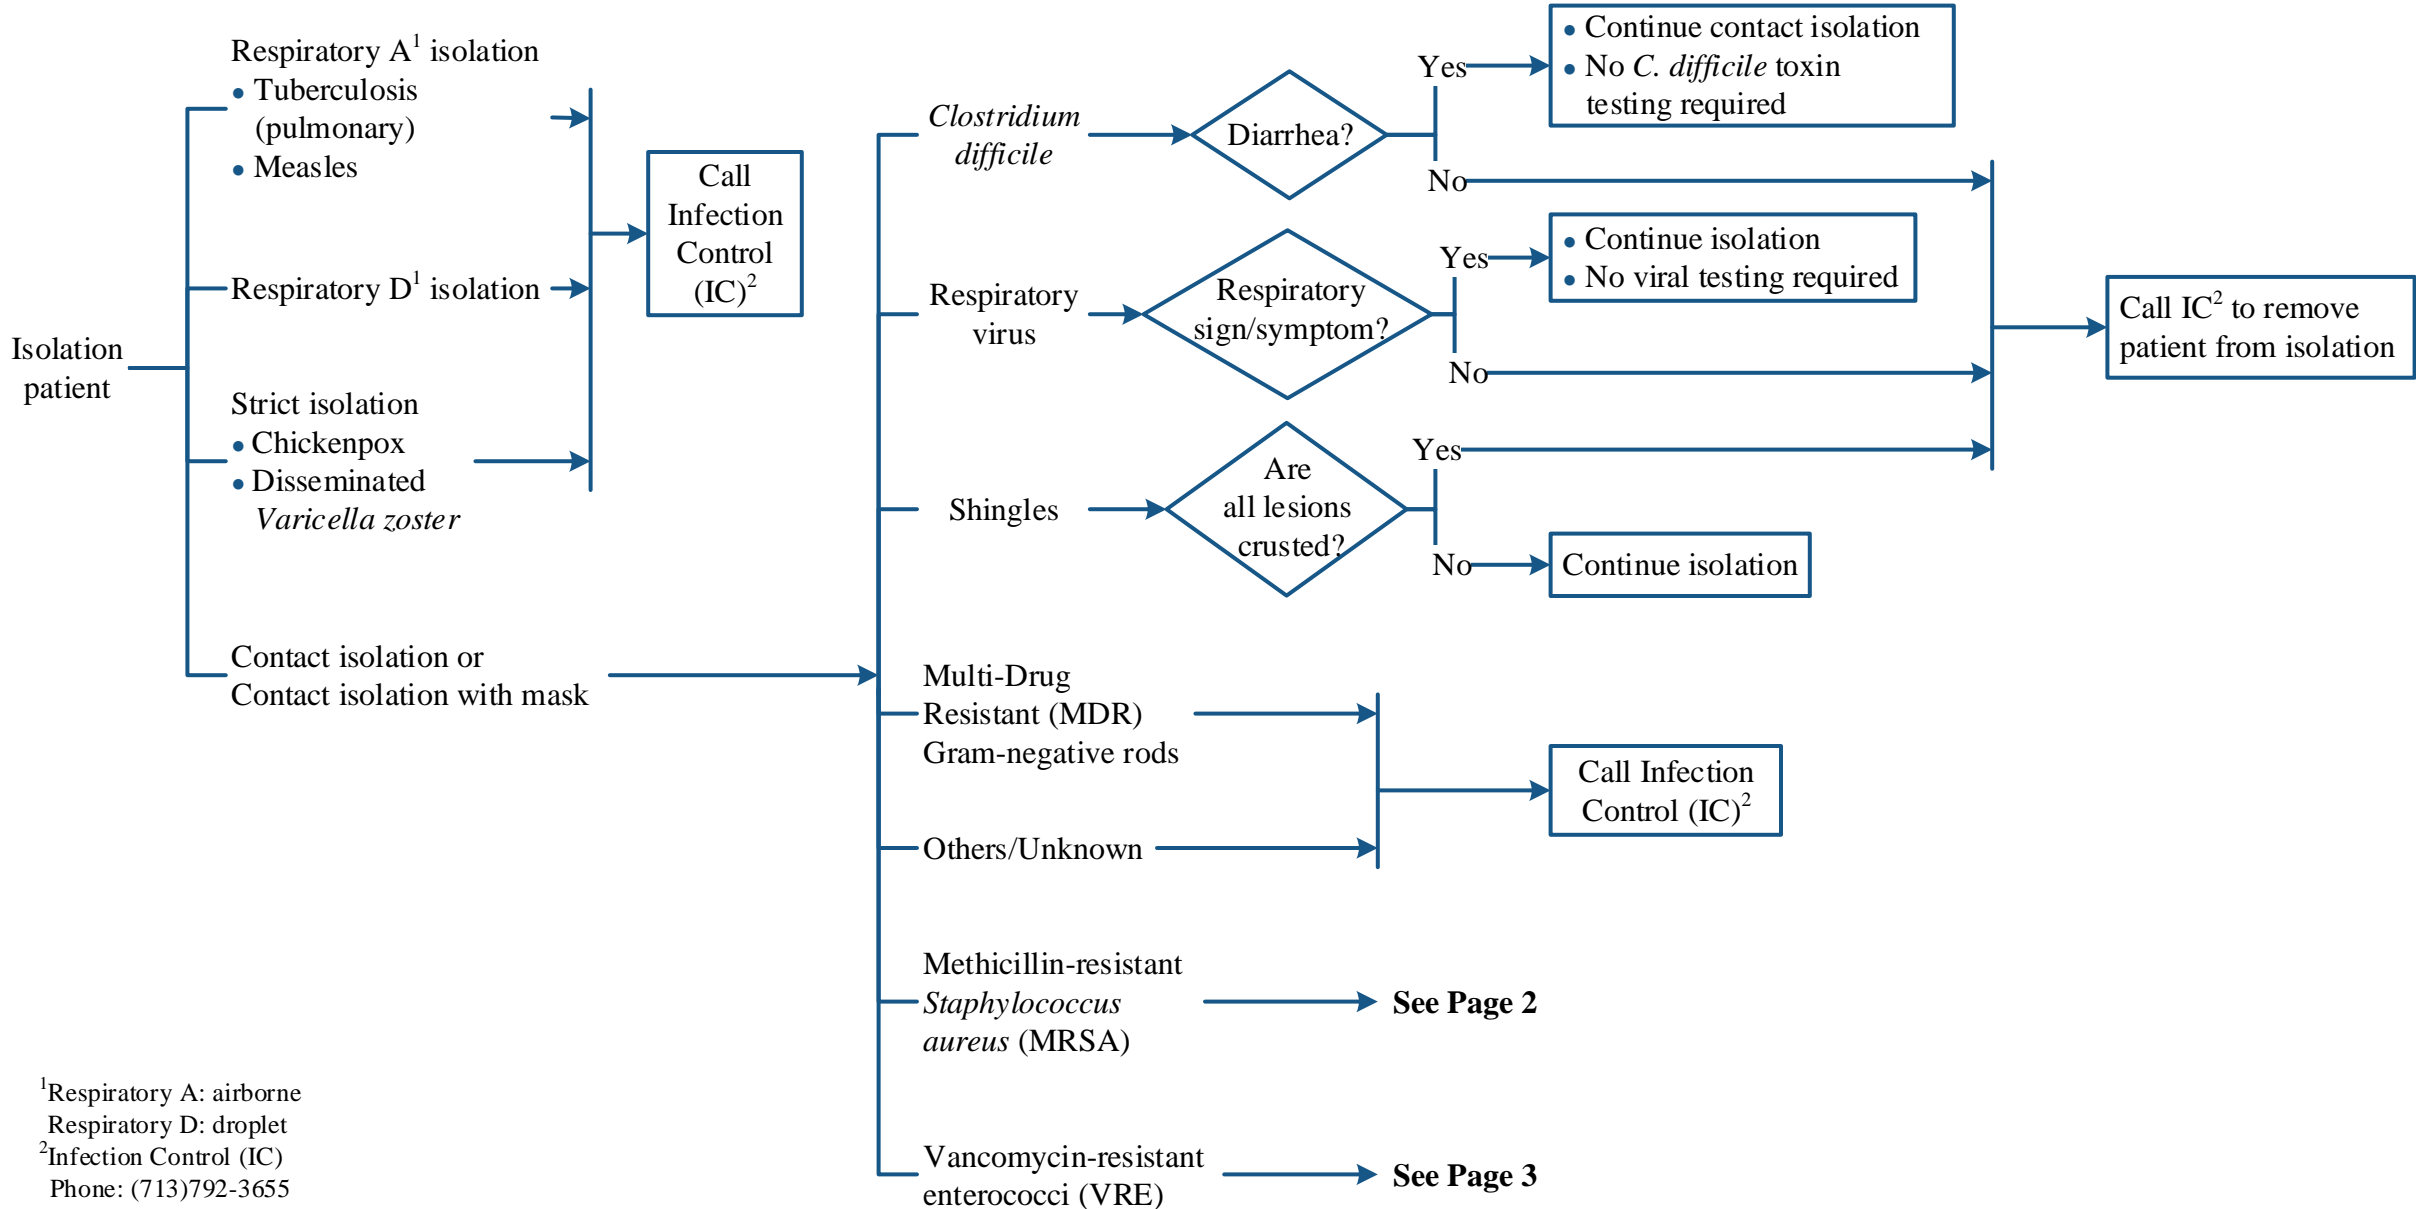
Isolation patient

Respiratory A$^1$ isolation
• Tuberculosis (pulmonary)
• Measles

Respiratory D$^1$ isolation

Strict isolation
• Chickenpox
• Disseminated Varicella zoster

Call Infection Control (IC)$^2$

Contact isolation or Contact isolation with mask

Clostridium difficile

Diarrhea?

Yes

• Continue contact isolation
• No C. difficile toxin testing required

No

Respiratory virus

Respiratory sign/symptom?

Yes

• Continue isolation
• No viral testing required

No

Call IC$^2$ to remove patient from isolation

Shingles

Are all lesions crusted?

Yes

No

Continue isolation

Multi-Drug Resistant (MDR) Gram-negative rods

Others/Unknown

Call Infection Control (IC)$^2$

Methicillin-resistant Staphylococcus aureus (MRSA)

See Page 2

Vancomycin-resistant enterococci (VRE)

See Page 3

$^1$Respiratory A: airborne
Respiratory D: droplet
$^2$Infection Control (IC)
Phone: (713)792-3655